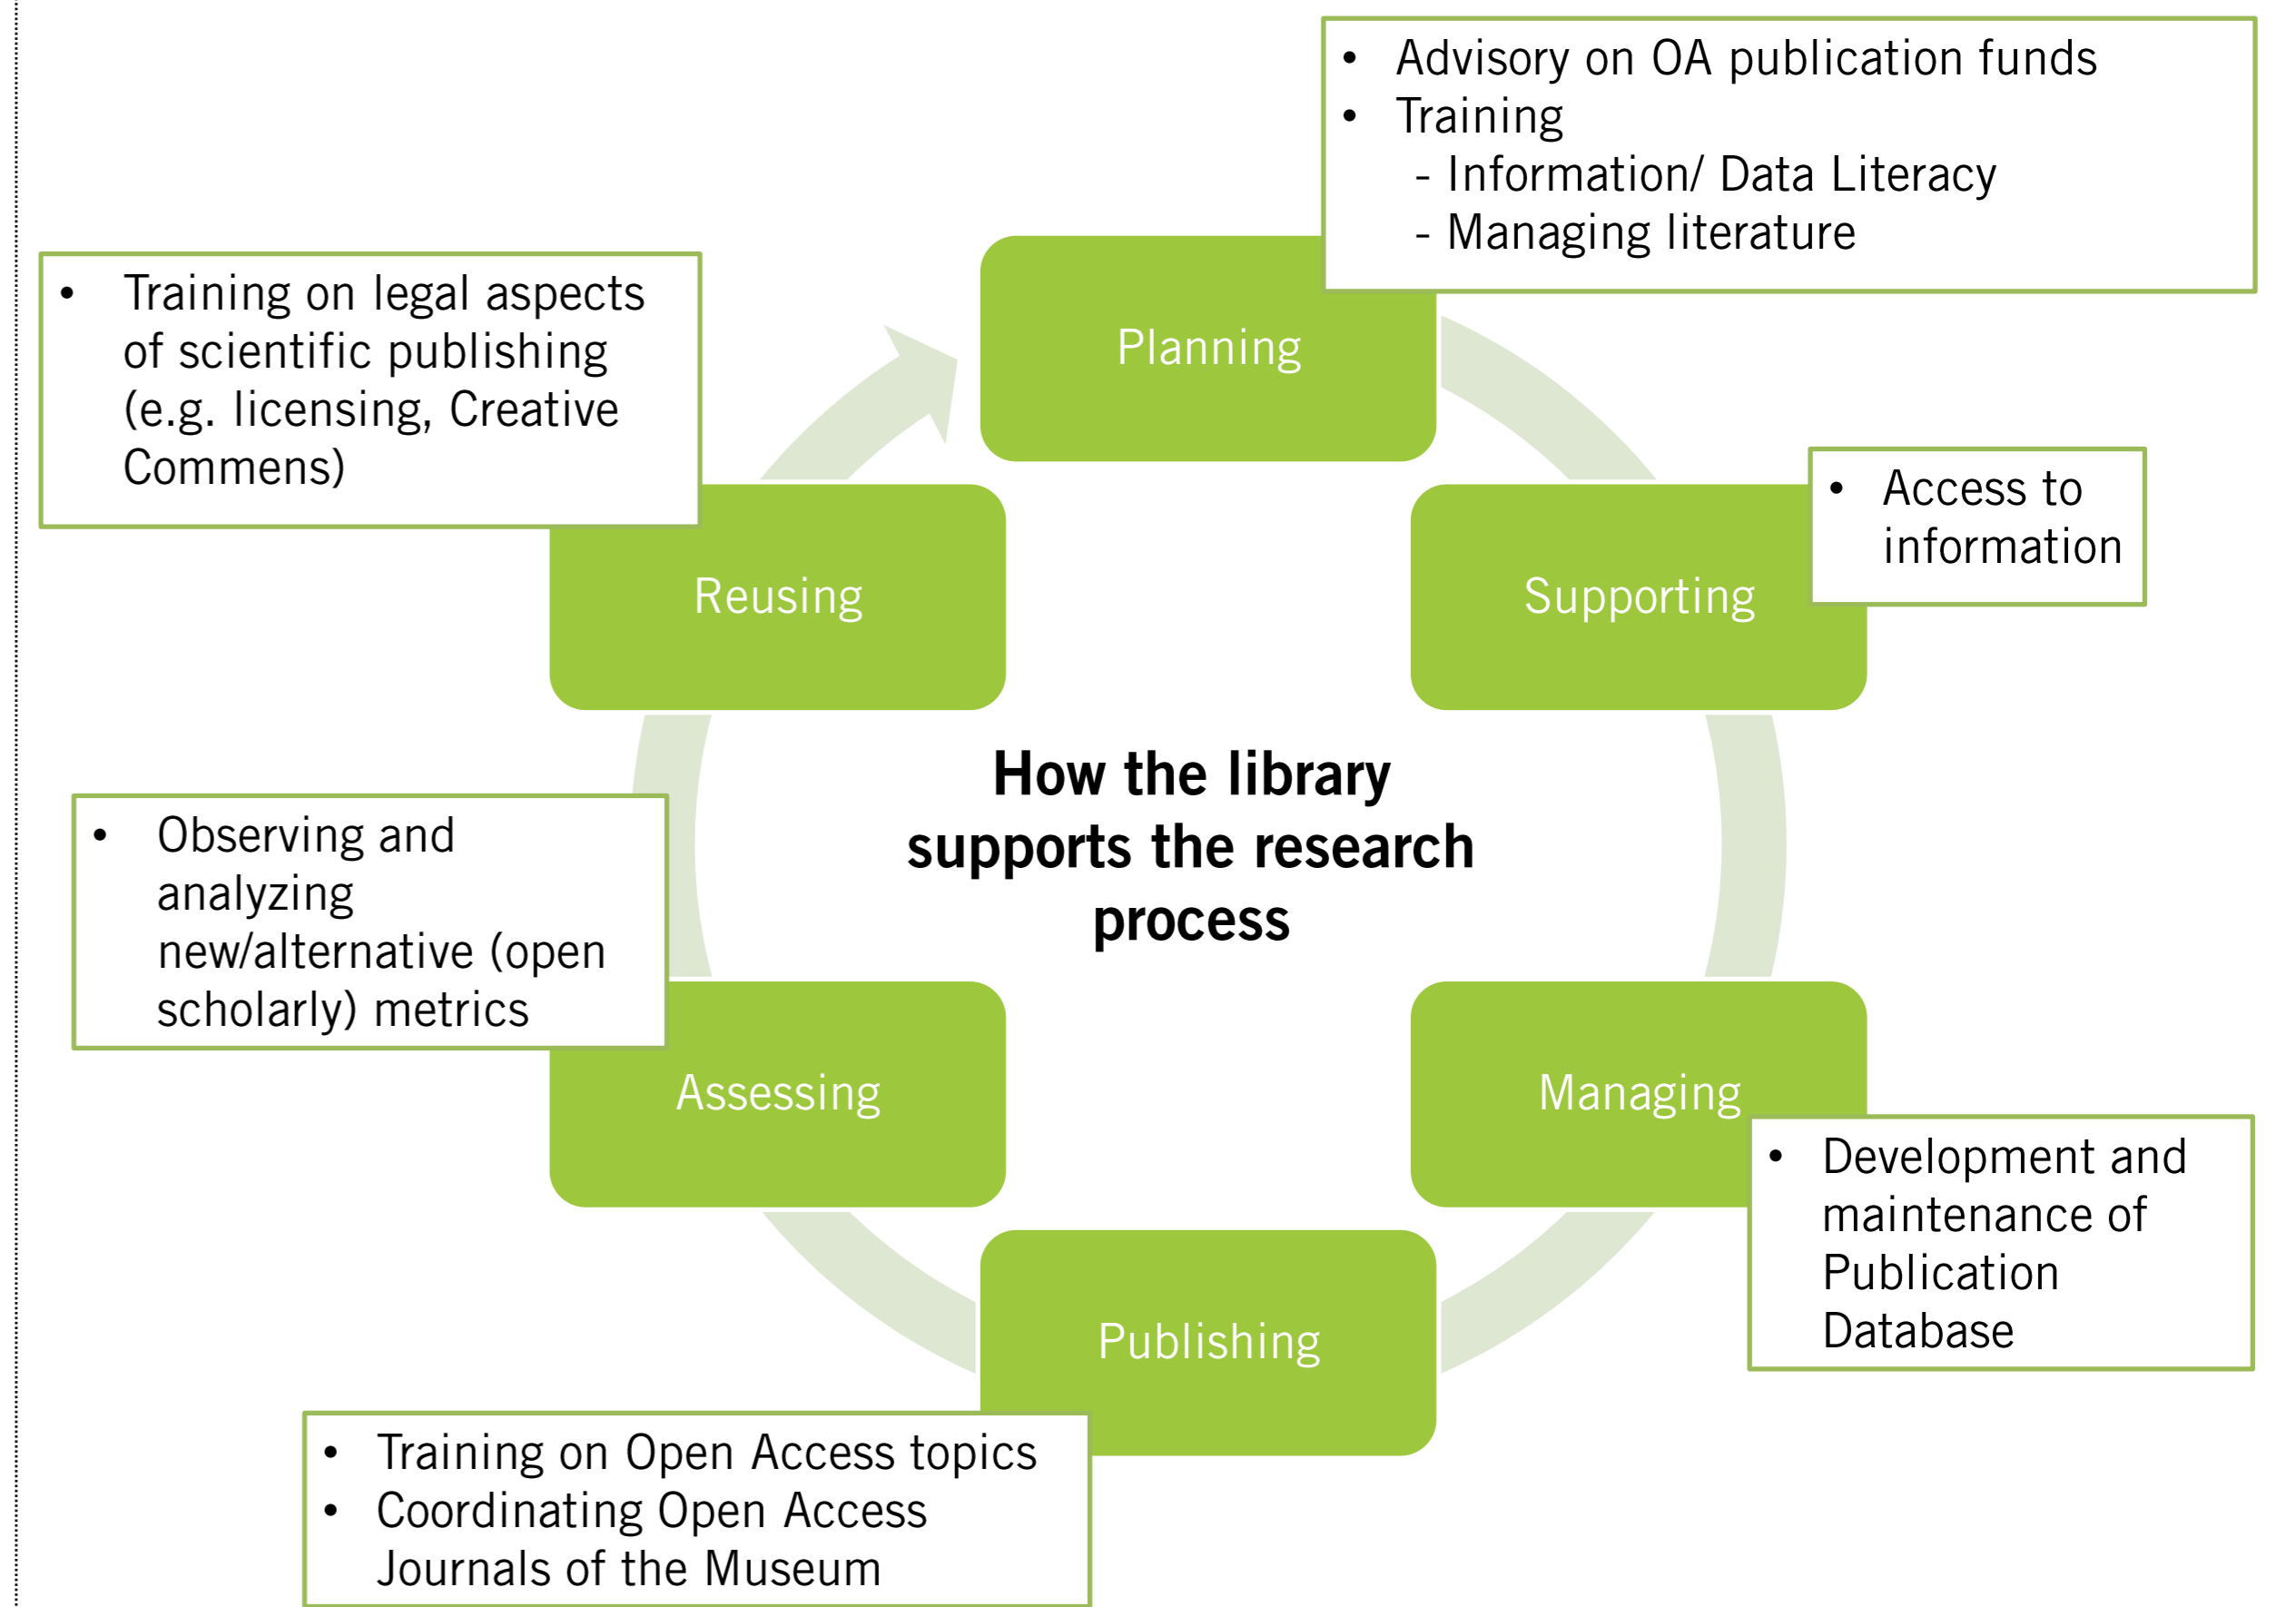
- Advisory on OA publication funds
- Training
 - Information/ Data Literacy
 - Managing literature

- Training on legal aspects of scientific publishing (e.g. licensing, Creative Commens)

Planning

Reusing

Supporting

- Access to information

How the library supports the research process

- Observing and analyzing new/alternative (open scholarly) metrics

Assessing

Managing

- Development and maintenance of Publication Database

Publishing

- Training on Open Access topics
- Coordinating Open Access Journals of the Museum